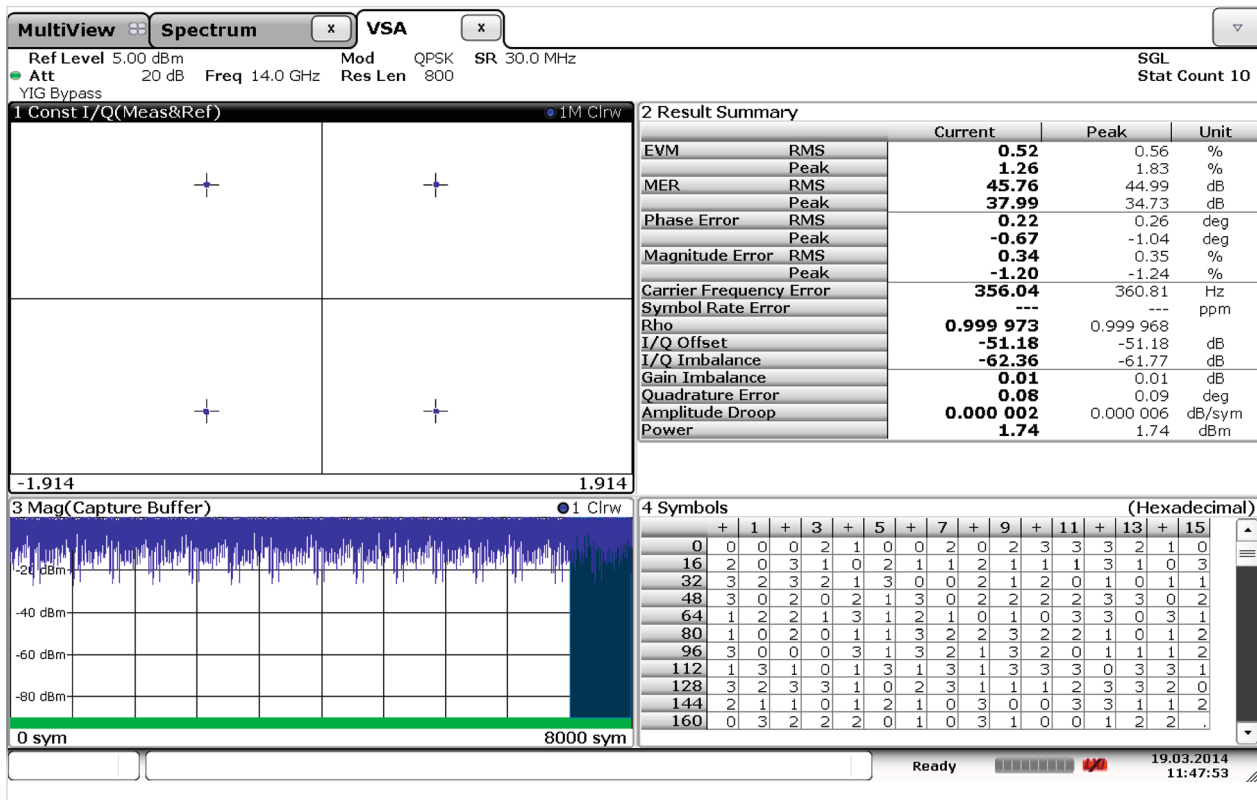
MultiView Spectrum x VSA x

Ref Level 5.00 dBm Mod QPSK SR 30.0 MHz SGL
Att 20 dB Freq 14.0 GHz Res Len 800 Stat Count 10
YIG Bypass

1 Const I/Q(Meas&Ref) 1M Clrw

-1.914 1.914

2 Result Summary

| | | Current | Peak | Unit |
|---|---|---|---|---|
| EVM | RMS | 0.52 | 0.56 | % |
| | Peak | 1.26 | 1.83 | % |
| MER | RMS | 45.76 | 44.99 | dB |
| | Peak | 37.99 | 34.73 | dB |
| Phase Error | RMS | 0.22 | 0.26 | deg |
| | Peak | -0.67 | -1.04 | deg |
| Magnitude Error | RMS | 0.34 | 0.35 | % |
| | Peak | -1.20 | -1.24 | % |
| Carrier Frequency Error | | 356.04 | 360.81 | Hz |
| Symbol Rate Error | | --- | --- | ppm |
| Rho | | 0.999 973 | 0.999 968 | |
| I/Q Offset | | -51.18 | -51.18 | dB |
| I/Q Imbalance | | -62.36 | -61.77 | dB |
| Gain Imbalance | | 0.01 | 0.01 | dB |
| Quadrature Error | | 0.08 | 0.09 | deg |
| Amplitude Droop | | 0.000 002 | 0.000 006 | dB/sym |
| Power | | 1.74 | 1.74 | dBm |

3 Mag(Capture Buffer) 1 Clrw

-20 dBm
-40 dBm
-60 dBm
-80 dBm
0 sym 8000 sym

4 Symbols (Hexadecimal)

| | + | 1 | + | 3 | + | 5 | + | 7 | + | 9 | + | 11 | + | 13 | + | 15 |
|---|---|---|---|---|---|---|---|---|---|---|---|---|---|---|---|---|
| 0 | 0 | 0 | 0 | 2 | 1 | 0 | 0 | 2 | 0 | 2 | 3 | 3 | 3 | 2 | 1 | 0 |
| 16 | 2 | 0 | 3 | 1 | 0 | 2 | 1 | 1 | 2 | 1 | 1 | 1 | 3 | 1 | 0 | 3 |
| 32 | 3 | 2 | 3 | 2 | 1 | 3 | 0 | 0 | 2 | 1 | 2 | 0 | 1 | 0 | 1 | 1 |
| 48 | 3 | 0 | 2 | 0 | 2 | 1 | 3 | 0 | 2 | 2 | 2 | 2 | 3 | 3 | 0 | 2 |
| 64 | 1 | 2 | 2 | 1 | 3 | 1 | 2 | 1 | 0 | 1 | 0 | 3 | 3 | 0 | 3 | 1 |
| 80 | 1 | 0 | 2 | 0 | 1 | 1 | 3 | 2 | 2 | 3 | 2 | 2 | 1 | 0 | 1 | 2 |
| 96 | 3 | 0 | 0 | 0 | 3 | 1 | 3 | 2 | 1 | 3 | 2 | 0 | 1 | 1 | 1 | 2 |
| 112 | 1 | 3 | 1 | 0 | 1 | 3 | 1 | 3 | 1 | 3 | 3 | 3 | 0 | 3 | 3 | 1 |
| 128 | 3 | 2 | 3 | 3 | 1 | 0 | 2 | 3 | 1 | 1 | 1 | 2 | 3 | 3 | 2 | 0 |
| 144 | 2 | 1 | 1 | 0 | 1 | 2 | 1 | 0 | 3 | 0 | 0 | 3 | 3 | 1 | 1 | 2 |
| 160 | 0 | 3 | 2 | 2 | 2 | 0 | 1 | 0 | 3 | 1 | 0 | 0 | 1 | 2 | 2 | . |

Ready 19.03.2014 11:47:53